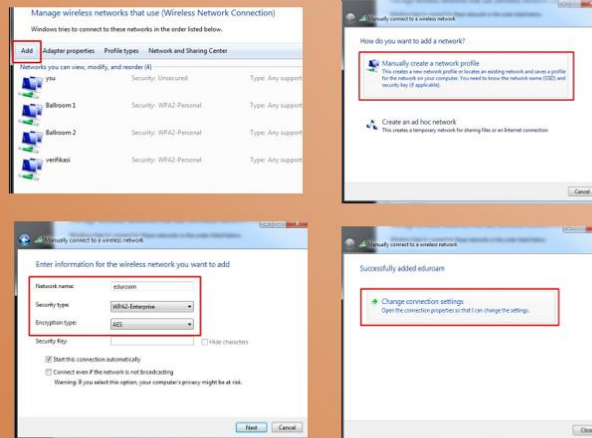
Manage wireless networks that use (Wireless Network Connection)

Windows tries to connect to these networks in the order listed below.

Add | Adapter properties | Profile types | Network and Sharing Center

Networks you can view, modify, and reorder (4)

you | Security: Unsecured | Type: Any support

Ballroom 1 | Security: WPA2-Personal | Type: Any support

Ballroom 2 | Security: WPA2-Personal | Type: Any support

verifikasi | Security: WPA2-Personal | Type: Any support

Manually connect to a wireless network

How do you want to add a network?

Manually create a network profile
This creates a new network profile or locates an existing network and saves a profile for the network on your computer. You need to know the network name (SSID) and security key (if applicable).

Create an ad hoc network
This creates a temporary network for sharing files or an Internet connection

Cancel

Manually connect to a wireless network

Enter information for the wireless network you want to add

Network name: eduroam

Security type: WPA2-Enterprise

Encryption type: AES

Security Key: Hide characters

Start this connection automatically

Connect even if the network is not broadcasting
Warning: If you select this option, your computer's privacy might be at risk.

Next | Cancel

Manually connect to a wireless network

Successfully added eduroam

Change connection settings
Open the connection properties so that I can change the settings.

Close